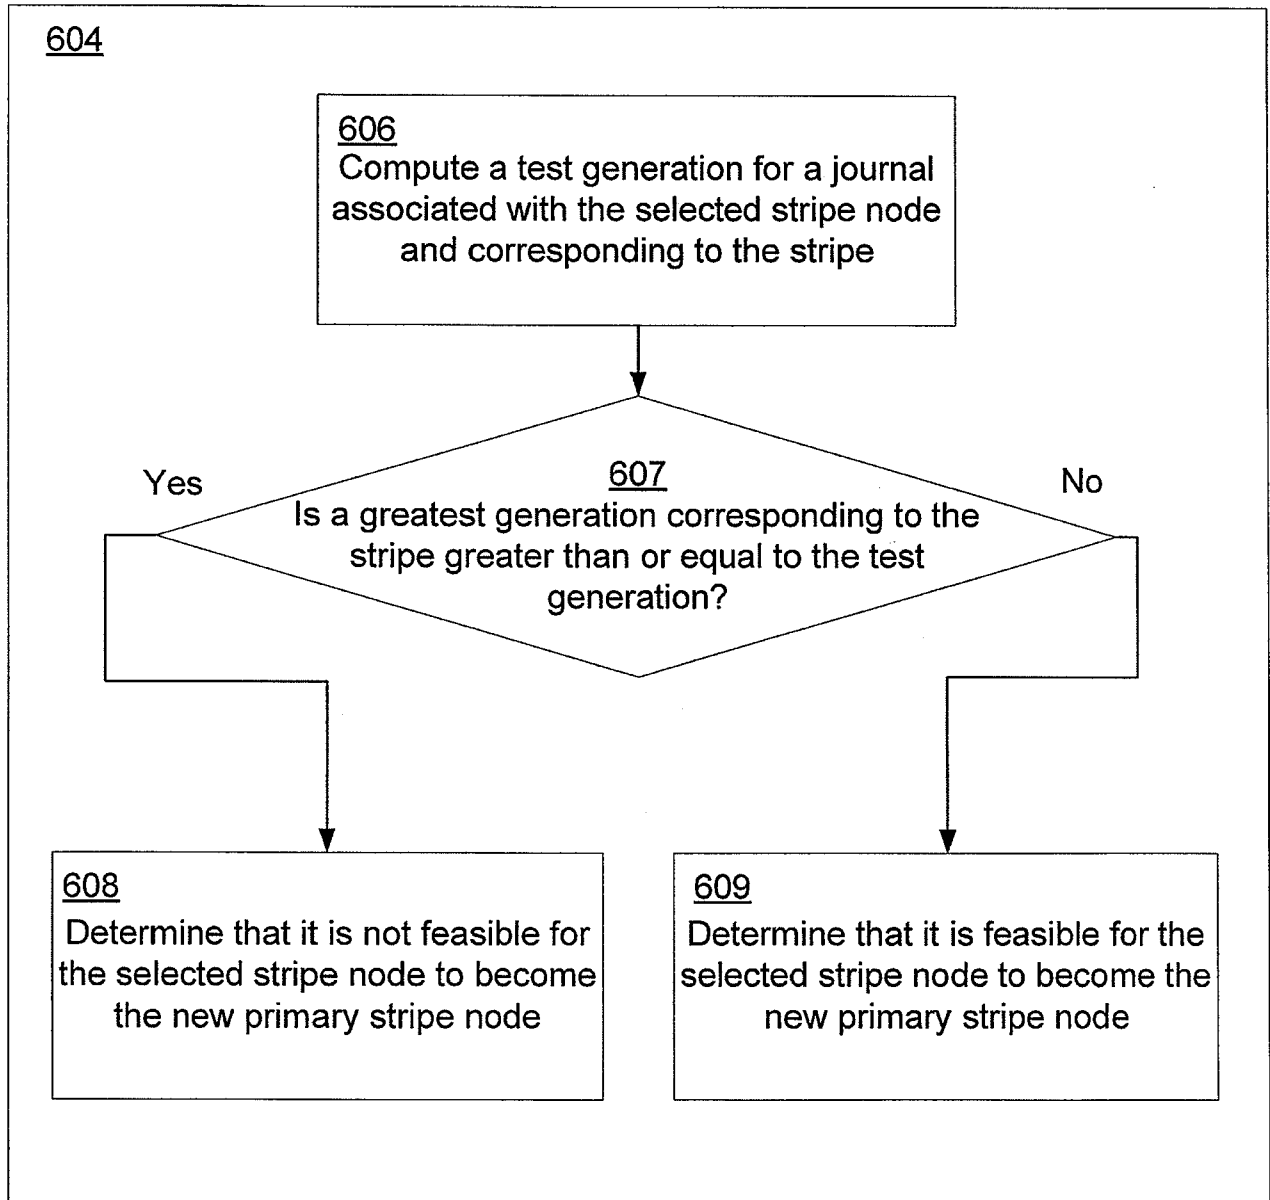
604

606
Compute a test generation for a journal associated with the selected stripe node and corresponding to the stripe

Yes

607
Is a greatest generation corresponding to the stripe greater than or equal to the test generation?

No

608
Determine that it is not feasible for the selected stripe node to become the new primary stripe node

609
Determine that it is feasible for the selected stripe node to become the new primary stripe node